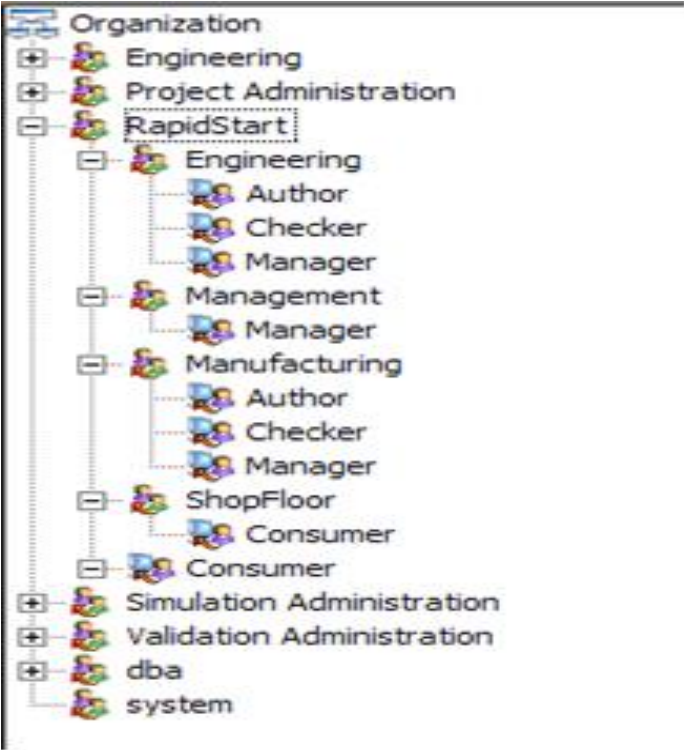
Organization
Engineering
Project Administration
RapidStart
Engineering
Author
Checker
Manager
Management
Manager
Manufacturing
Author
Checker
Manager
ShopFloor
Consumer
Consumer
Simulation Administration
Validation Administration
dba
system